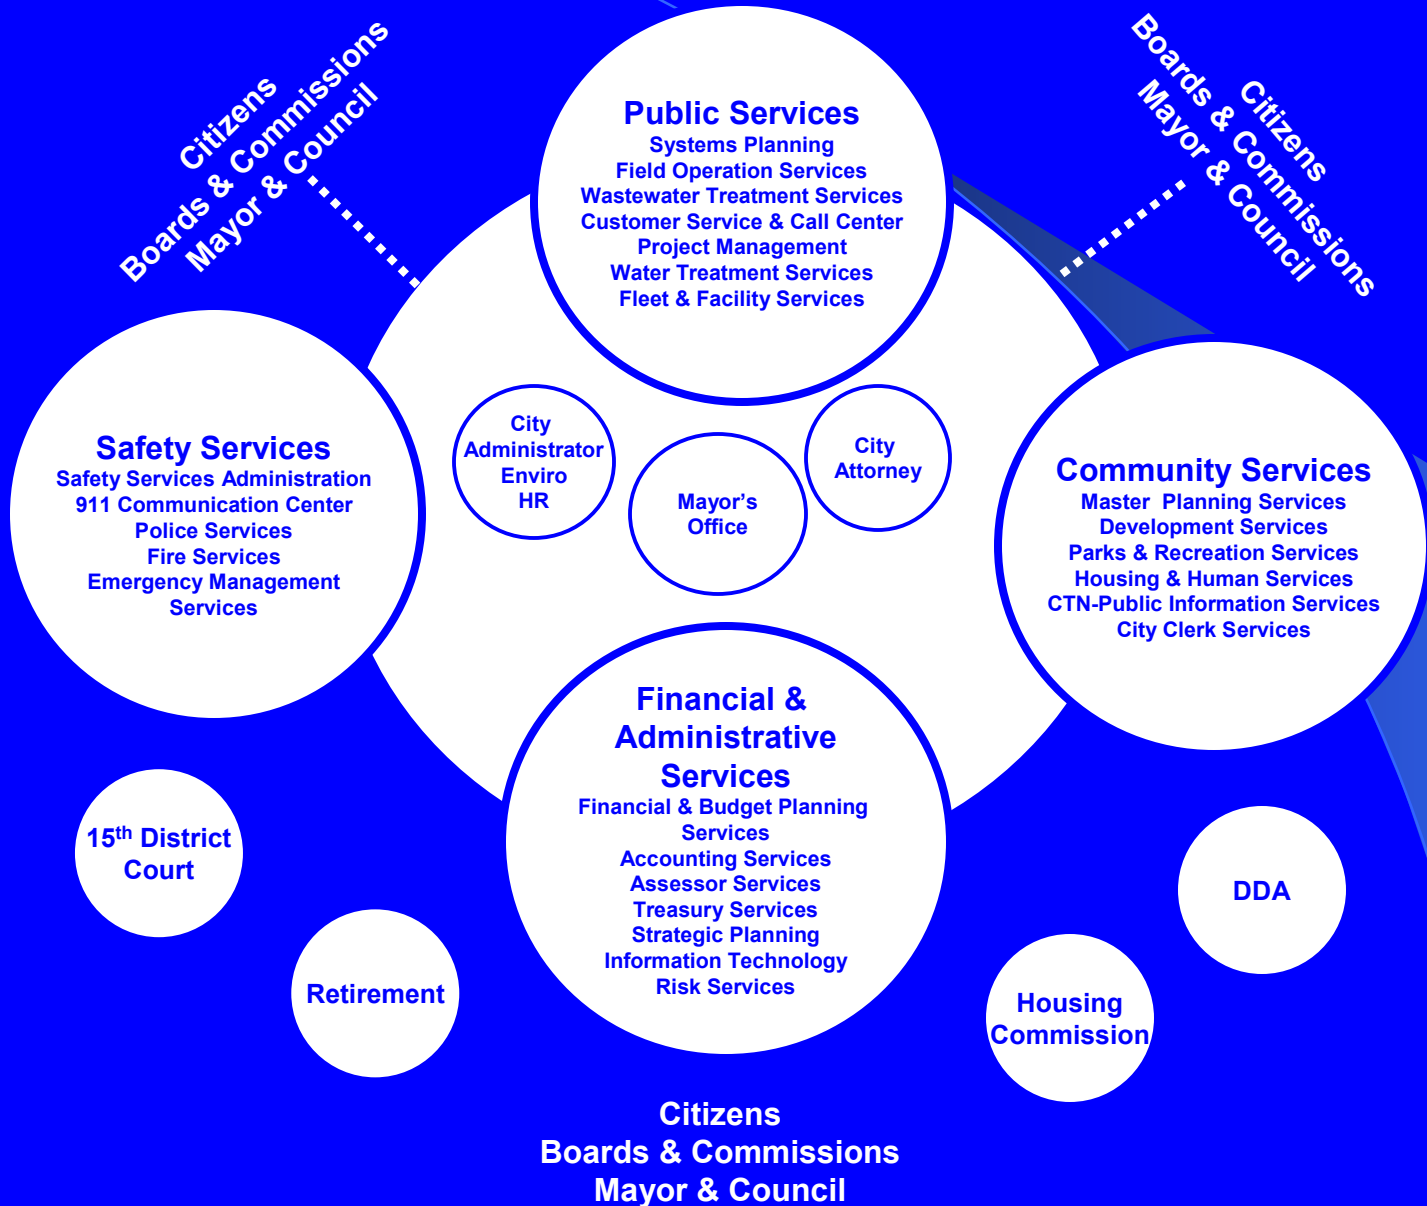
Citizens
Boards & Commissions
Mayor & Council

Public Services
Systems Planning
Field Operation Services
Wastewater Treatment Services
Customer Service & Call Center
Project Management
Water Treatment Services
Fleet & Facility Services

Citizens
Boards & Commissions
Mayor & Council

Safety Services
Safety Services Administration
911 Communication Center
Police Services
Fire Services
Emergency Management Services

City Administrator
Enviro
HR

Mayor's Office

City Attorney

Community Services
Master Planning Services
Development Services
Parks & Recreation Services
Housing & Human Services
CTN-Public Information Services
City Clerk Services

Financial & Administrative Services
Financial & Budget Planning Services
Accounting Services
Assessor Services
Treasury Services
Strategic Planning
Information Technology
Risk Services

$15^{th}$ District Court

Retirement

DDA

Housing Commission

Citizens
Boards & Commissions
Mayor & Council